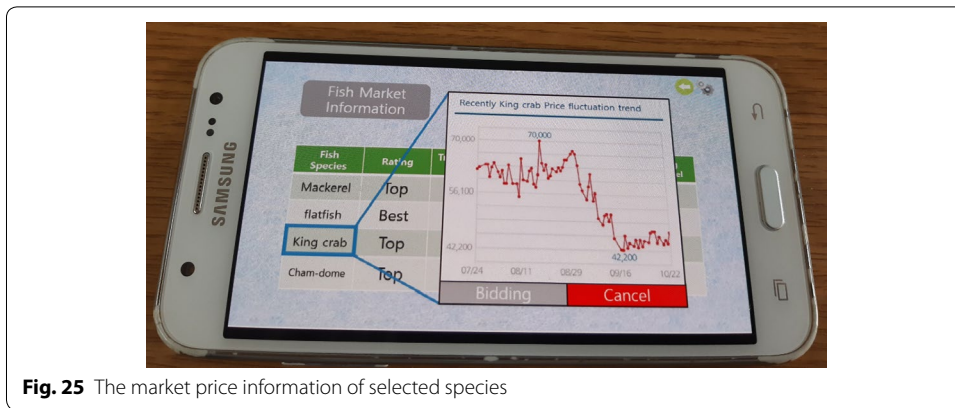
SAMSUNG

Fish Market Information

| Fish Species | Rating | Tr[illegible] |
|---|---|---|
| Mackerel | Top | |
| flatfish | Best | |
| King crab | Top | |
| Cham-dome | Top | |

Recently King crab Price fluctuation trend

70,000

70,000

56,100

42,200

42,200

07/24 08/11 08/29 09/16 10/22

Bidding Cancel

**Fig. 25** The market price information of selected species